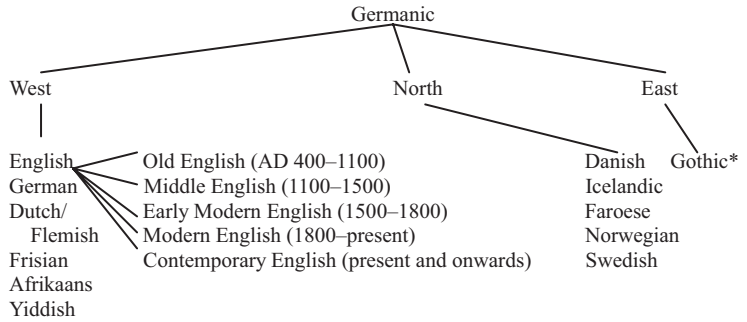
Germanic

West

North

East

English
German
Dutch/
Flemish
Frisian
Afrikaans
Yiddish

Old English (AD 400–1100)
Middle English (1100–1500)
Early Modern English (1500–1800)
Modern English (1800–present)
Contemporary English (present and onwards)

Danish
Icelandic
Faroese
Norwegian
Swedish

Gothic*